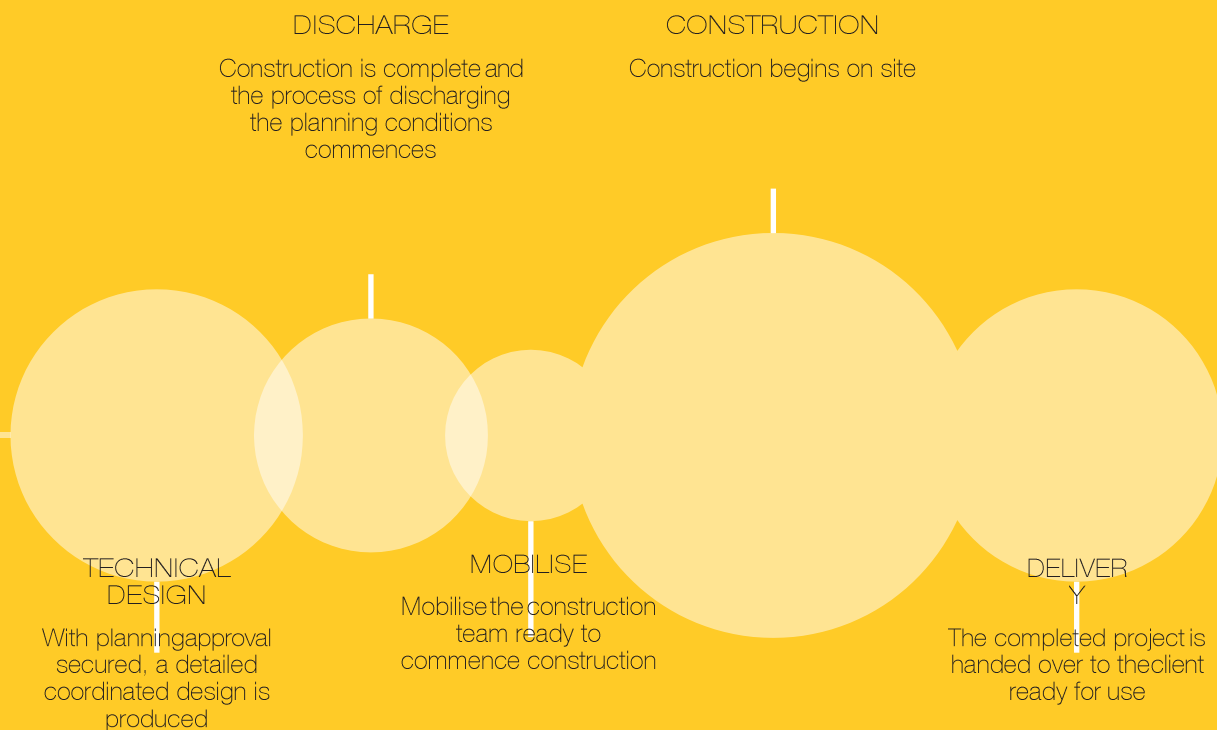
DISCHARGE

Construction is complete and the process of discharging the planning conditions commences

CONSTRUCTION

Construction begins on site

TECHNICAL DESIGN

With planningapproval secured, a detailed coordinated design is produced

MOBILISE

Mobilise the construction team ready to commence construction

DELIVER Y

The completed project is handed over to theclient ready for use